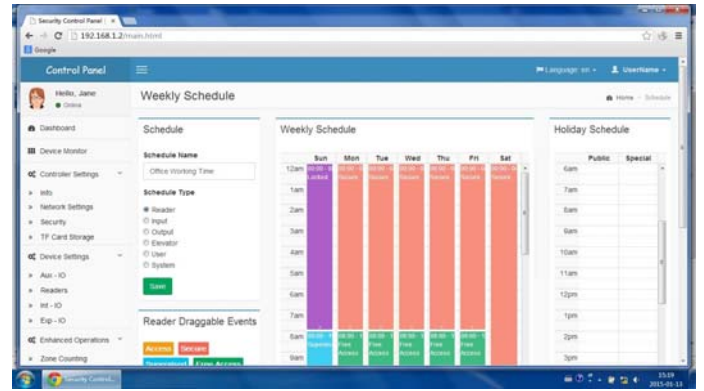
Security Control Panel | ×

192.168.1.2/main.html

Google

Control Panel

Language: en

UserName

Hello, Jane

Online

Weekly Schedule

Home › Schedule

Dashboard

Device Monitor

Controller Settings

» Info

» Network Settings

» Security

» TF Card Storage

Device Settings

» Aux - IO

» Readers

» Int - IO

» Exp - IO

Enhanced Operations

» Zone Counting

Schedule

Schedule Name

Office Working Time

Schedule Type

Reader

Input

Output

Elevator

User

System

Save

Reader Draggable Events

Access

Secure

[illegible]

Free Access

Weekly Schedule

| | Sun | Mon | Tue | Wed | Thu | Fri | Sat |
|---|---|---|---|---|---|---|---|
| 12am | 00:00 - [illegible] Locked | 00:00 - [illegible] Secure | 00:00 - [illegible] Secure | 00:00 - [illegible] Secure | 00:00 - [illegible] Secure | 00:00 - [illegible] Secure | 00:00 - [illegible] Secure |
| 1am | | | | | | | |
| 2am | | | | | | | |
| 3am | | | | | | | |
| 4am | | | | | | | |
| 5am | | | | | | | |
| 6am | | | | | | | |
| 7am | | | | | | | |
| 8am | 08:00 - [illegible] Supervise | 08:00 - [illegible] Free Access | 08:00 - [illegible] Free Access | 08:00 - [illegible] Free Access | 08:00 - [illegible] Free Access | 08:00 - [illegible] Free Access | |
| 9am | | | | | | | |

Holiday Schedule

| | Public | Special |
|---|---|---|
| 6am | | |
| 7am | | |
| 8am | | |
| 9am | | |
| 10am | | |
| 11am | | |
| 12pm | | |
| 1pm | | |
| 2pm | | |
| 3pm | | |

Security Control...

15:19
2015-05-13